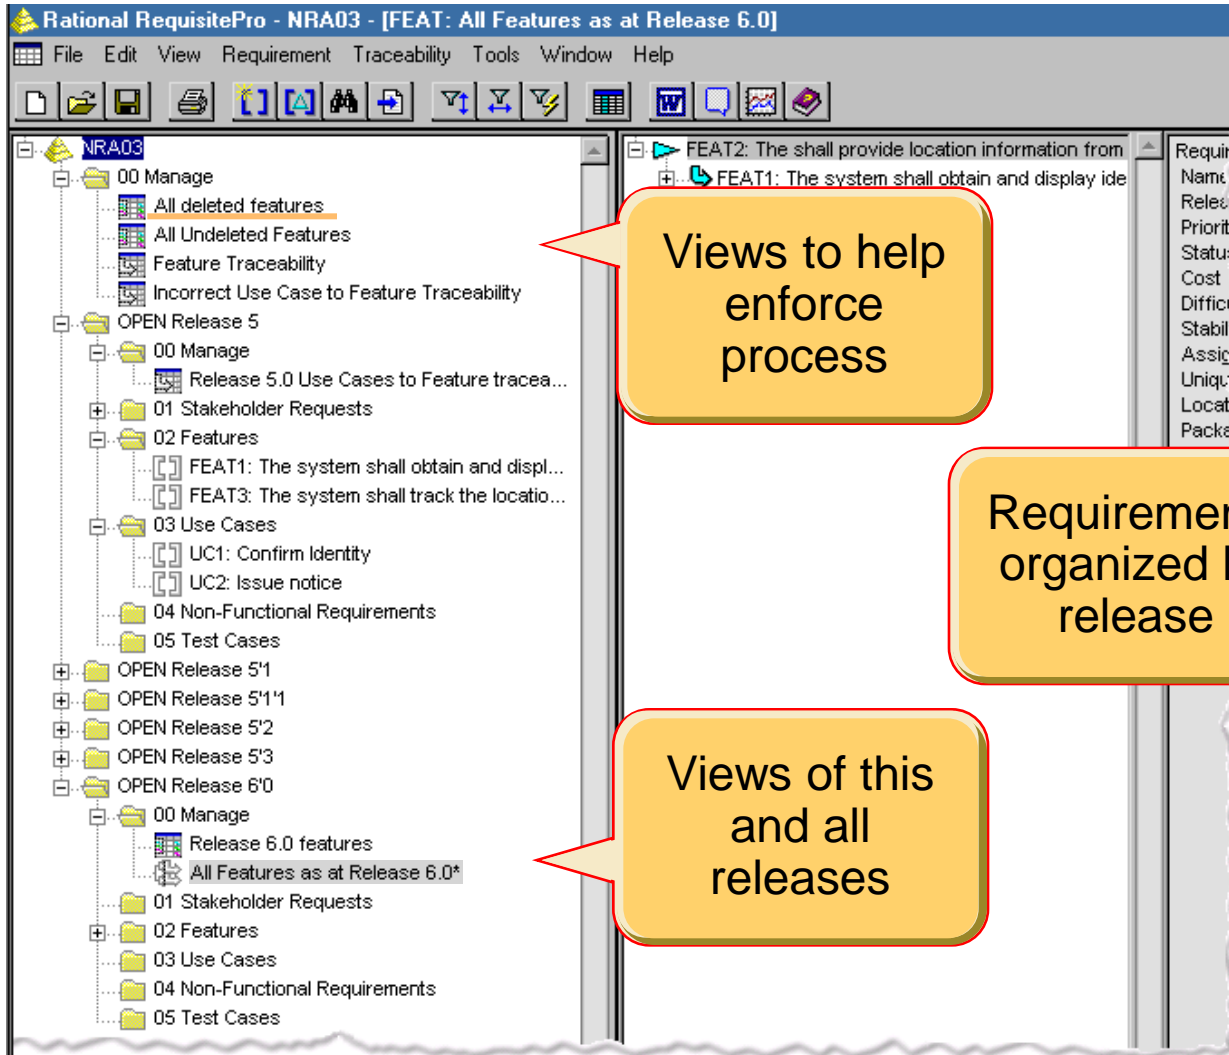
Rational RequisitePro - NRA03 - [FEAT: All Features as at Release 6.0]

File Edit View Requirement Traceability Tools Window Help

NRA03
00 Manage
All deleted features
All Undeleted Features
Feature Traceability
Incorrect Use Case to Feature Traceability
OPEN Release 5
00 Manage
Release 5.0 Use Cases to Feature tracea...
01 Stakeholder Requests
02 Features
FEAT1: The system shall obtain and displ...
FEAT3: The system shall track the locatio...
03 Use Cases
UC1: Confirm Identity
UC2: Issue notice
04 Non-Functional Requirements
05 Test Cases
OPEN Release 5'1
OPEN Release 5'1'1
OPEN Release 5'2
OPEN Release 5'3
OPEN Release 6'0
00 Manage
Release 6.0 features
All Features as at Release 6.0*
01 Stakeholder Requests
02 Features
03 Use Cases
04 Non-Functional Requirements
05 Test Cases

FEAT2: The shall provide location information from
FEAT1: The system shall obtain and display ide

Requir
Name
Relea
Priori
Status
Cost
Diffic
Stabil
Assig
Uniqu
Locat
Packa

Views to help enforce process

Requiremen organized b release

Views of this and all releases